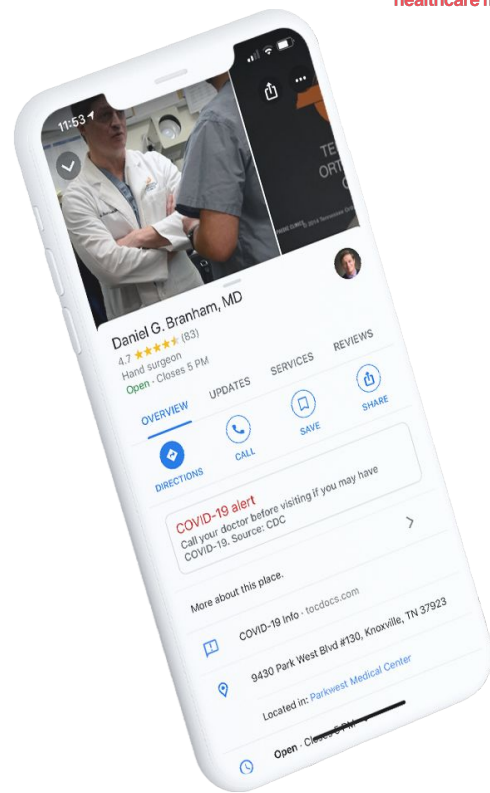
healthcare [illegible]

11:53

TE
ORT

Daniel G. Branham, MD
4.7 ★★★★★ (83)
Hand surgeon
Open · Closes 5 PM

OVERVIEW
UPDATES
SERVICES
REVIEWS

DIRECTIONS
CALL
SAVE
SHARE

COVID-19 alert
Call your doctor before visiting if you may have COVID-19. Source: CDC

More about this place.

COVID-19 Info · tocdocs.com

9430 Park West Blvd #130, Knoxville, TN 37923

Located in: Parkwest Medical Center

Open · Closes 5 PM